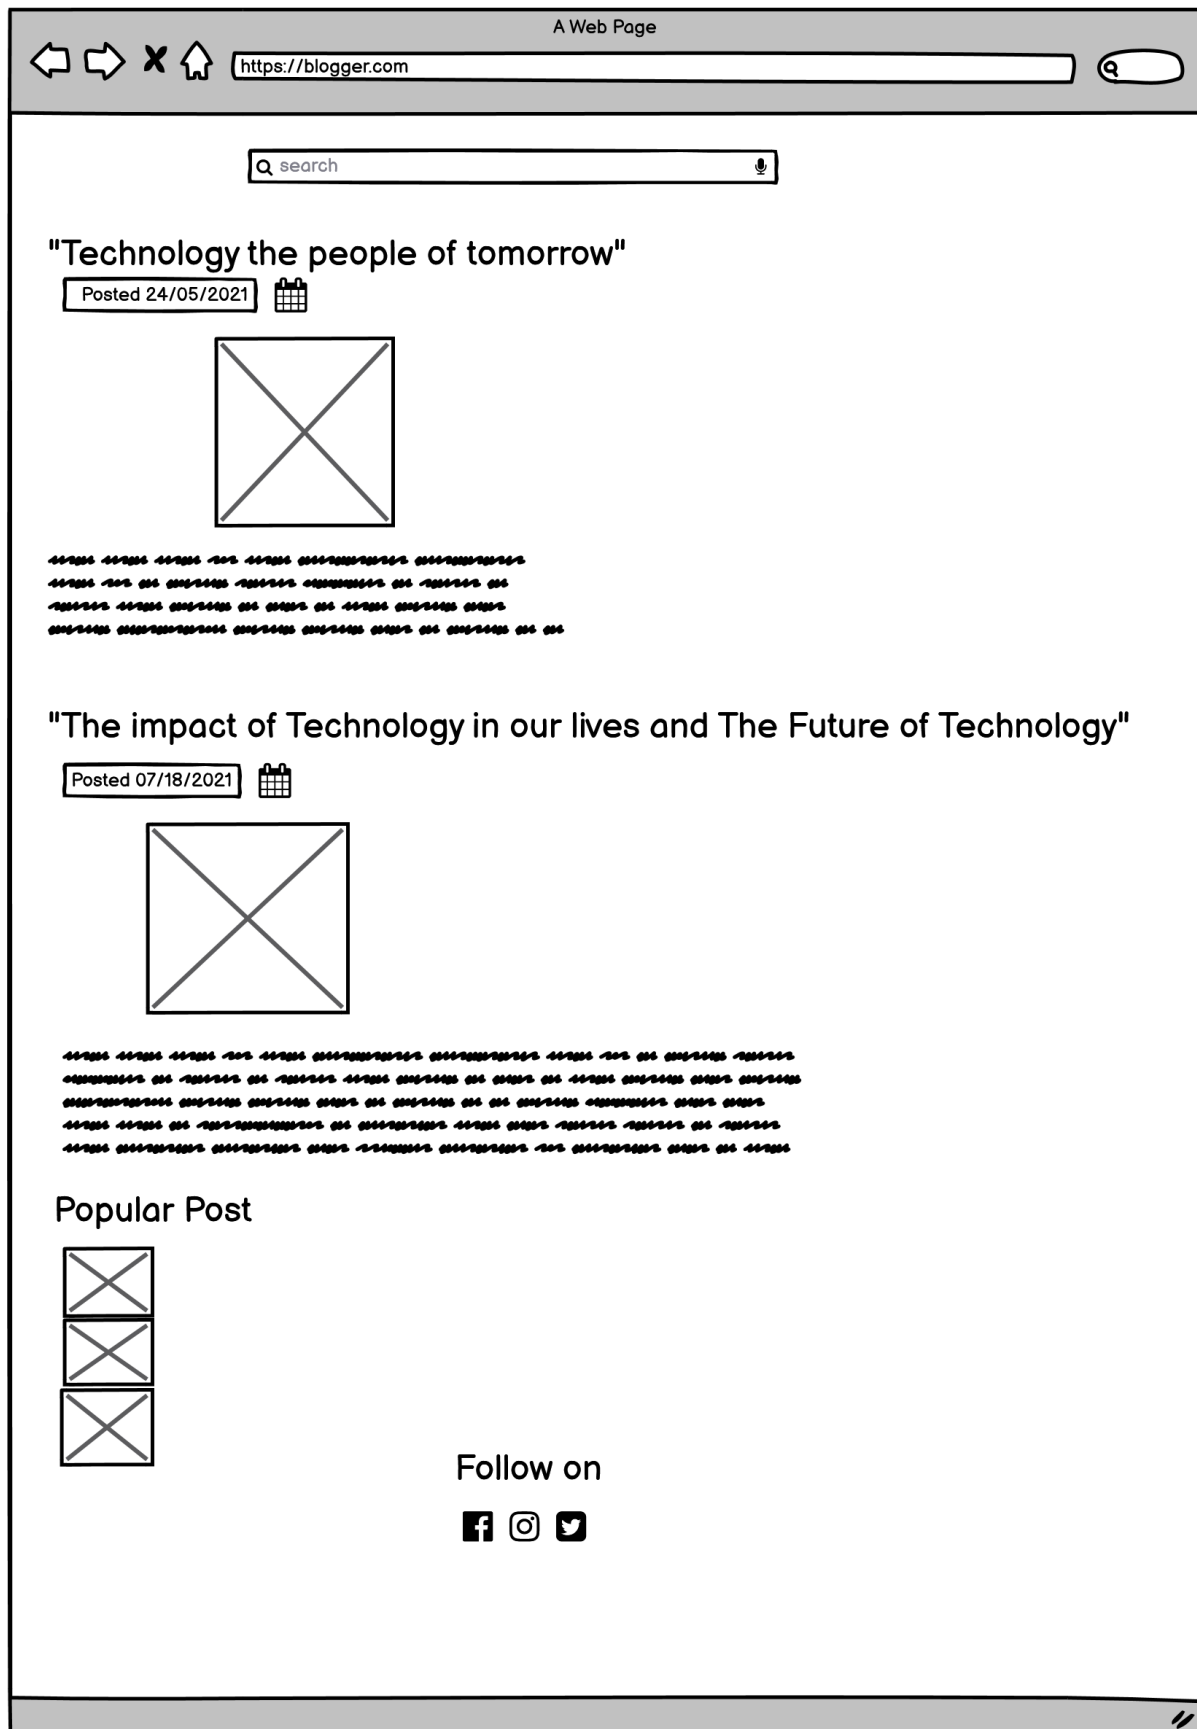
A Web Page

https://blogger.com

search

"Technology the people of tomorrow"

Posted 24/05/2021

"The impact of Technology in our lives and The Future of Technology"

Posted 07/18/2021

Popular Post

Follow on